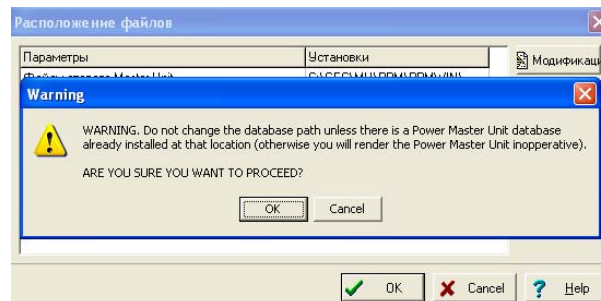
Расположение файлов

| Параметры | Установки |
|---|---|
| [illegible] | C:\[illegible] |

Модификац

Warning

WARNING. Do not change the database path unless there is a Power Master Unit database already installed at that location (otherwise you will render the Power Master Unit inopperative).

ARE YOU SURE YOU WANT TO PROCEED?

OK Cancel

OK Cancel Help